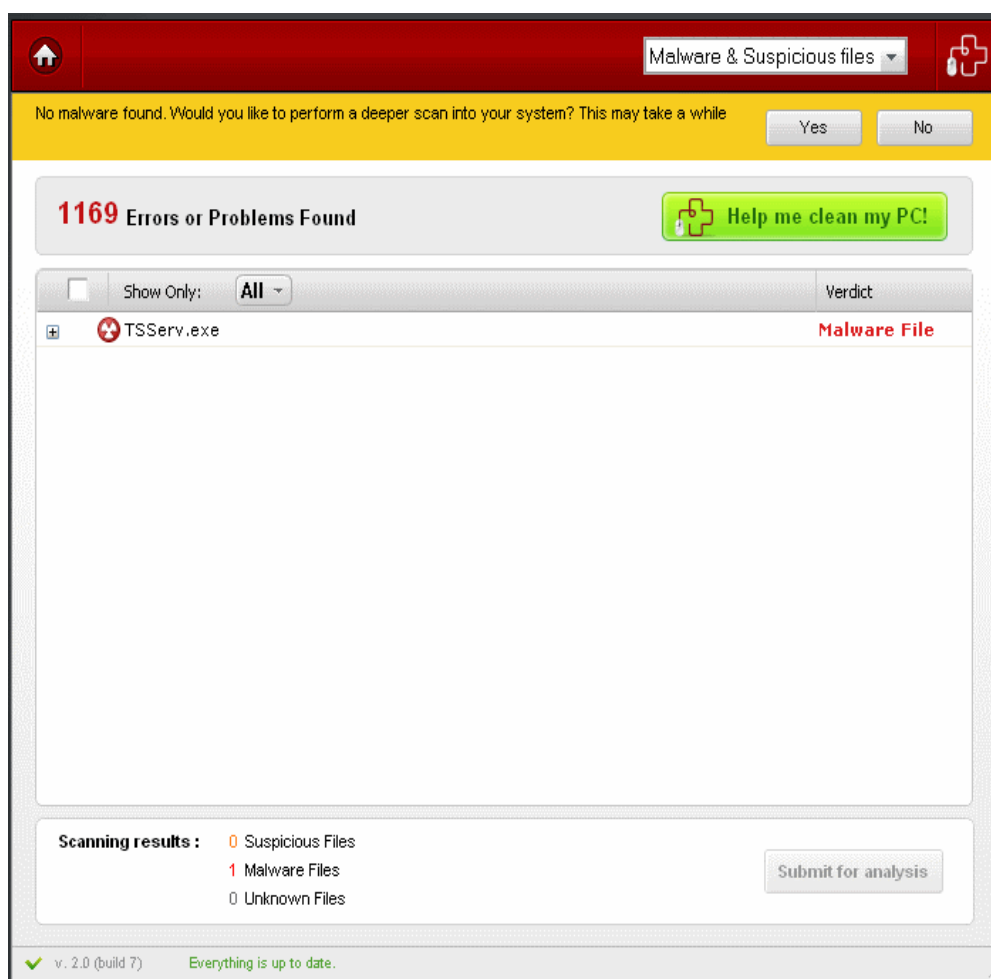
Malware & Suspicious files

No malware found. Would you like to perform a deeper scan into your system? This may take a while

Yes

No

1169 Errors or Problems Found

Help me clean my PC!

Show Only: All

Verdict

TSServ.exe

Malware File

Scanning results :

0 Suspicious Files

1 Malware Files

0 Unknown Files

Submit for analysis

v. 2.0 (build 7)

Everything is up to date.